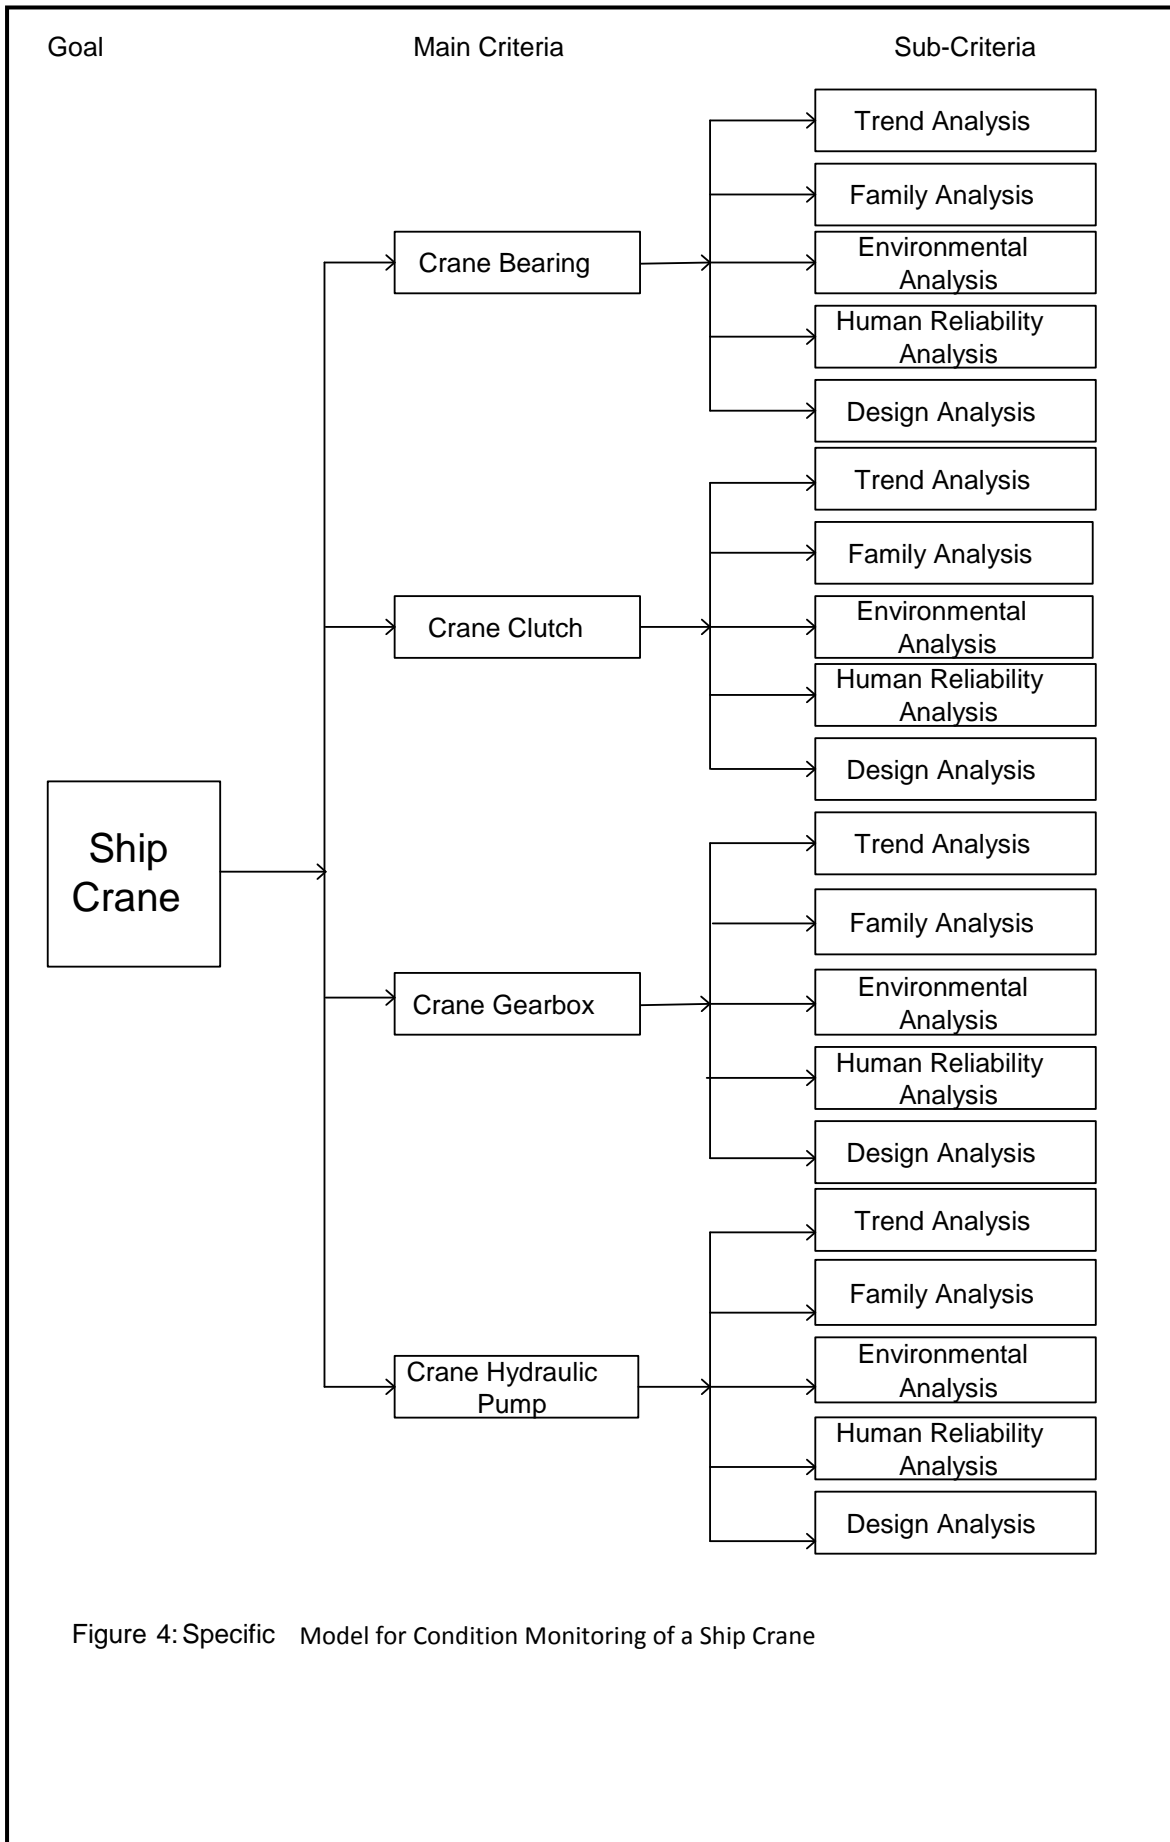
Goal

Main Criteria

Sub-Criteria

Ship Crane

Crane Bearing

Trend Analysis

Family Analysis

Environmental Analysis

Human Reliability Analysis

Design Analysis

Crane Clutch

Trend Analysis

Family Analysis

Environmental Analysis

Human Reliability Analysis

Design Analysis

Crane Gearbox

Trend Analysis

Family Analysis

Environmental Analysis

Human Reliability Analysis

Design Analysis

Crane Hydraulic Pump

Trend Analysis

Family Analysis

Environmental Analysis

Human Reliability Analysis

Design Analysis

Figure 4: Specific Model for Condition Monitoring of a Ship Crane